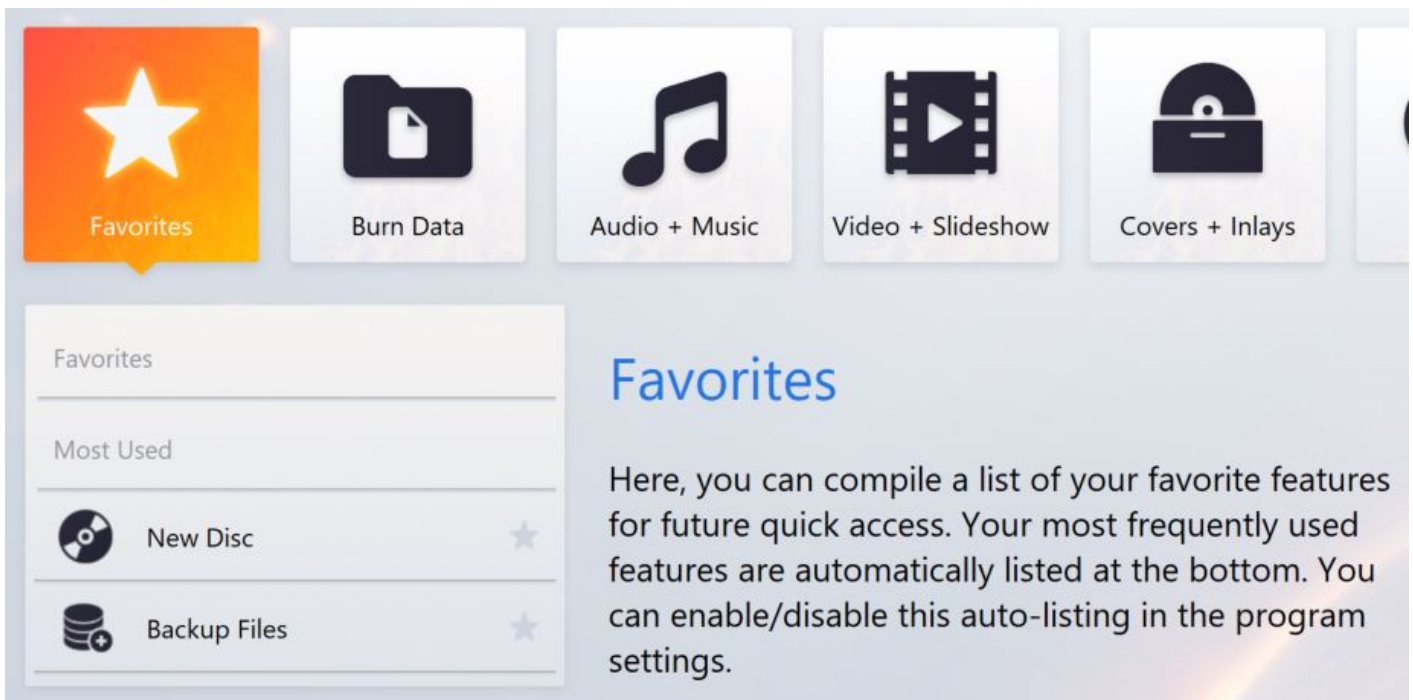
Favorites

Burn Data

Audio + Music

Video + Slideshow

Covers + Inlays

Favorites

Most Used

New Disc

Backup Files

Favorites

Here, you can compile a list of your favorite features for future quick access. Your most frequently used features are automatically listed at the bottom. You can enable/disable this auto-listing in the program settings.